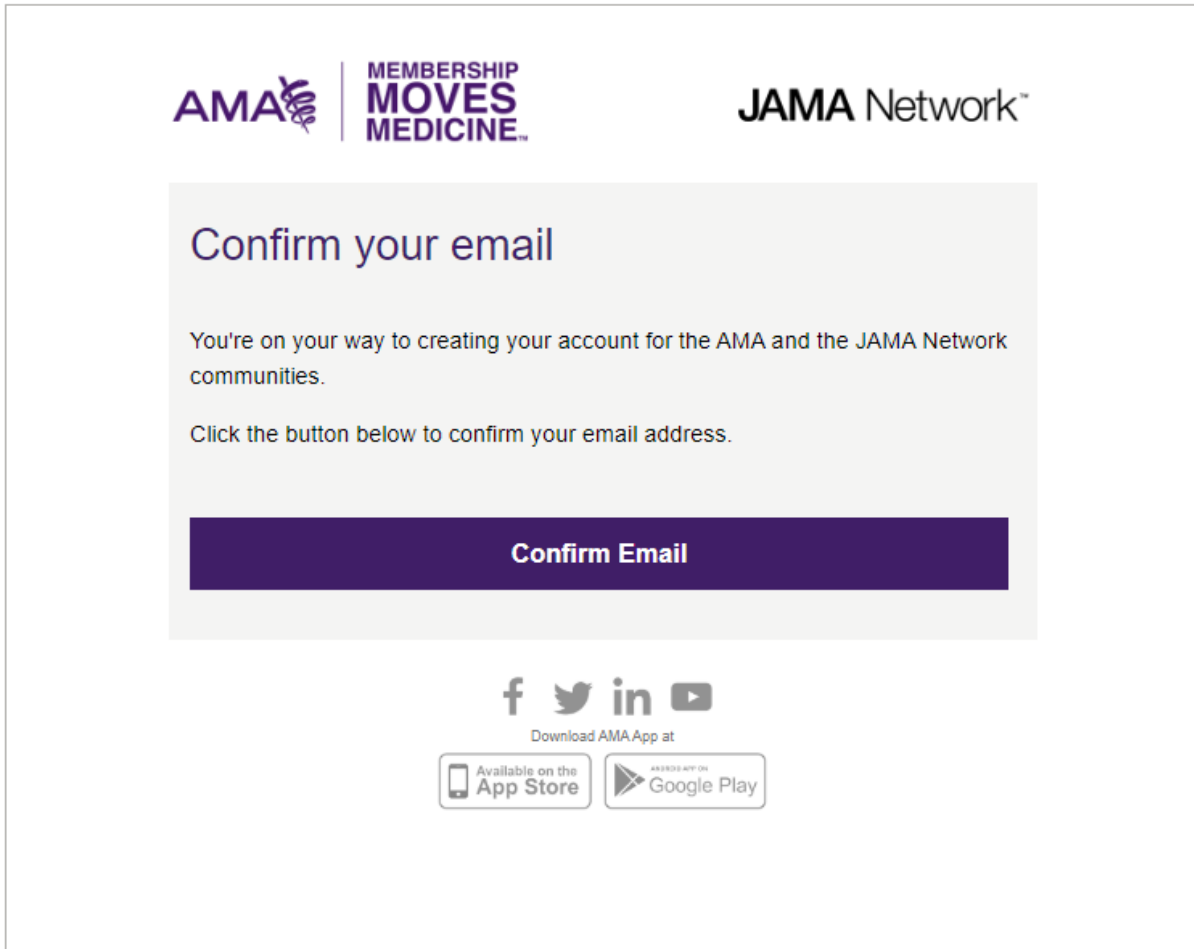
AMA MEMBERSHIP MOVES MEDICINE™

JAMA Network™

Confirm your email

You're on your way to creating your account for the AMA and the JAMA Network communities.

Click the button below to confirm your email address.

Confirm Email

f in

Download AMA App at

Available on the App Store

ANDROID APP ON Google Play